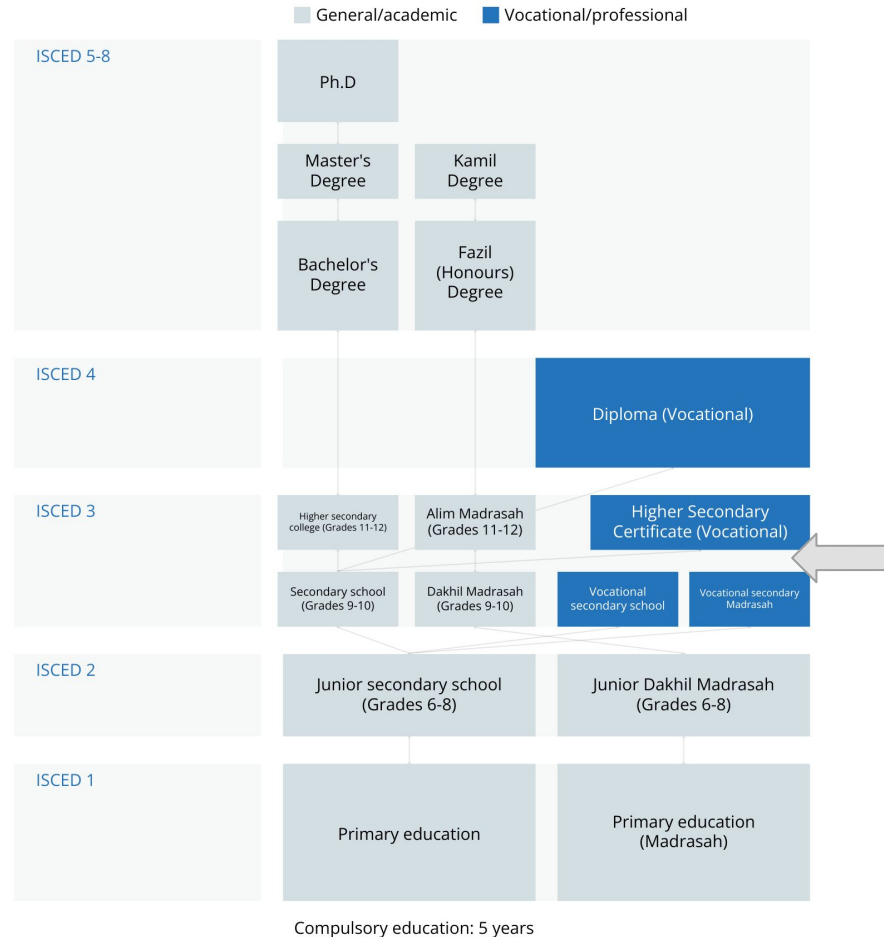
General/academic
Vocational/professional

ISCED 5-8
Ph.D
Master's Degree
Kamil Degree
Bachelor's Degree
Fazil (Honours) Degree

ISCED 4
Diploma (Vocational)

ISCED 3
Higher secondary college (Grades 11-12)
Alim Madrasah (Grades 11-12)
Higher Secondary Certificate (Vocational)
Secondary school (Grades 9-10)
Dakhil Madrasah (Grades 9-10)
Vocational secondary school
Vocational secondary Madrasah

ISCED 2
Junior secondary school (Grades 6-8)
Junior Dakhil Madrasah (Grades 6-8)

ISCED 1
Primary education
Primary education (Madrasah)

Compulsory education: 5 years